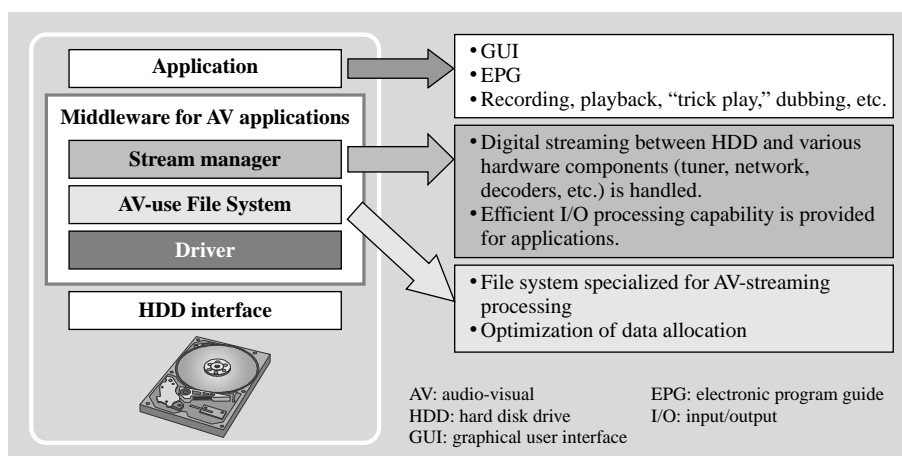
Application

Middleware for AV applications

Stream manager

AV-use File System

Driver

HDD interface

• GUI
• EPG
• Recording, playback, "trick play," dubbing, etc.

• Digital streaming between HDD and various hardware components (tuner, network, decoders, etc.) is handled.
• Efficient I/O processing capability is provided for applications.

• File system specialized for AV-streaming processing
• Optimization of data allocation

AV: audio-visual
HDD: hard disk drive
GUI: graphical user interface

EPG: electronic program guide
I/O: input/output